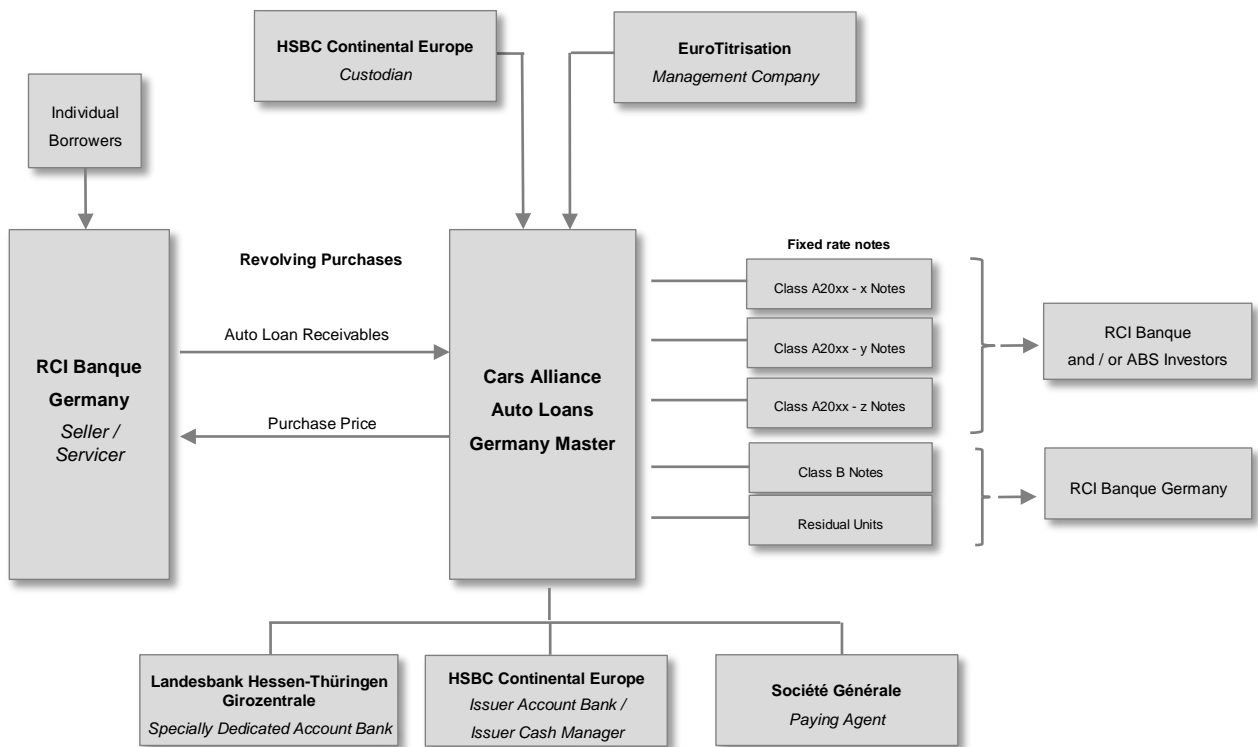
HSBC Continental Europe
Custodian

EuroTitrisation
Management Company

Individual Borrowers

RCI Banque Germany
Seller / Servicer

Revolving Purchases

Auto Loan Receivables

Purchase Price

Cars Alliance Auto Loans Germany Master

Fixed rate notes

Class A20xx - x Notes

Class A20xx - y Notes

Class A20xx - z Notes

Class B Notes

Residual Units

RCI Banque and / or ABS Investors

RCI Banque Germany

Landesbank Hessen-Thüringen Girozentrale
Specially Dedicated Account Bank

HSBC Continental Europe
Issuer Account Bank / Issuer Cash Manager

Société Générale
Paying Agent